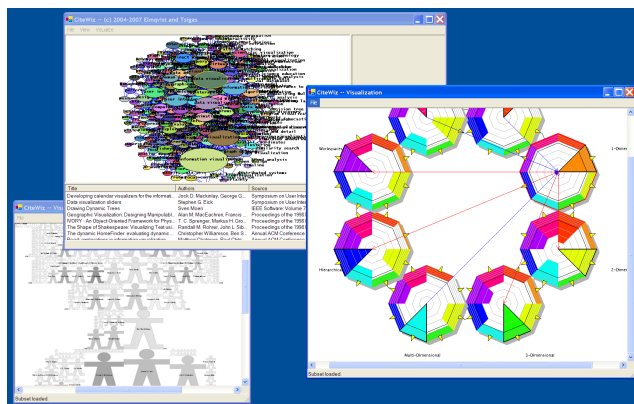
CiteWiz -- (c) 2004-2007 Elmqvist and Tsigas
File View Visualize

information visual

| Title | Authors | Source |
|---|---|---|
| Developing calendar visualizers for the informati... | Jock D. Mackinlay, George G.... | Symposium on User Inter |
| Date visualization sliders | Stephen G. Eick | Symposium on User Inter |
| Drawing Dynamic Trees | Sven Moen | IEEE Software: Volume 7 |
| Geographic Visualization: Designing Manipulabl... | Alan M MacEachren, Francis... | Proceedings of the 1998 |
| MORY - An Object-Oriented Framework for Phys... | T. C. Sprenger, Markus H. Gro... | Proceedings of the 1998 |
| The Shape of Shakespeare: Visualizing Text usi... | Randall M. Rohrer, John L. Sib... | Proceedings of the 1998 |
| The dynamic HomeFinder: evaluating dynamic ... | Christopher Williamson, Ben S... | Annual ACM Conference |
| Rapid ... in information visualization | Matthew Chalmers, Paul Chit... | Annual ACM Conference |

CiteWiz -- Vi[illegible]
Subset loaded.

CiteWiz -- Visualization
File
Workspaces
1-Dimen
Hierarchical
2-Dimen
Multi-Dimensional
3-Dimensional
Subset loaded.